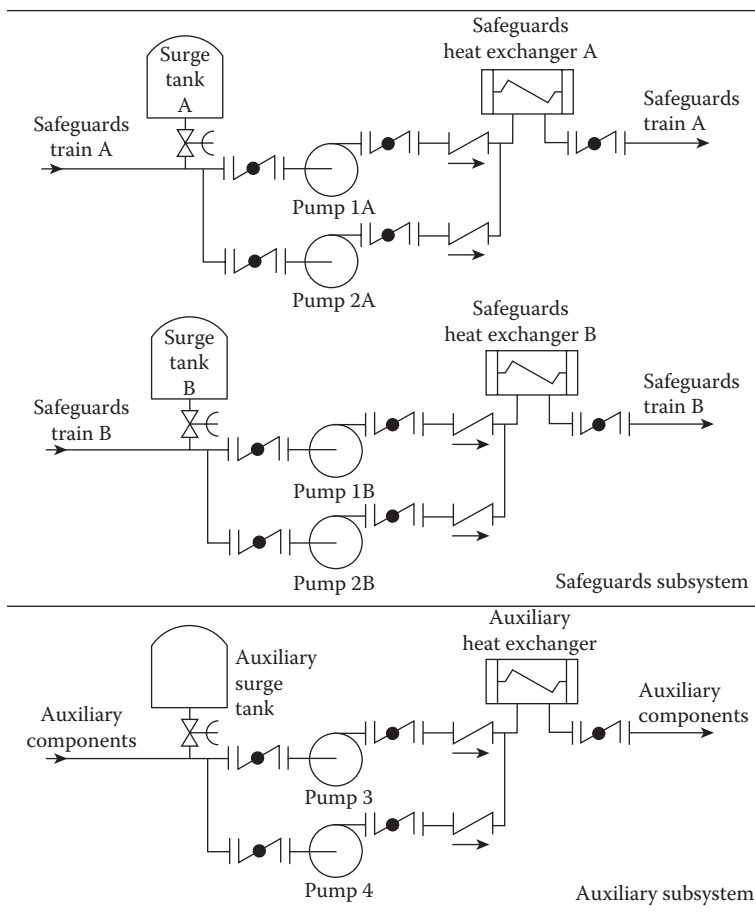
Surge tank A

Safeguards heat exchanger A

Safeguards train A

Safeguards train A

Pump 1A

Pump 2A

Surge tank B

Safeguards heat exchanger B

Safeguards train B

Safeguards train B

Pump 1B

Pump 2B

Safeguards subsystem

Auxiliary surge tank

Auxiliary heat exchanger

Auxiliary components

Auxiliary components

Pump 3

Pump 4

Auxiliary subsystem